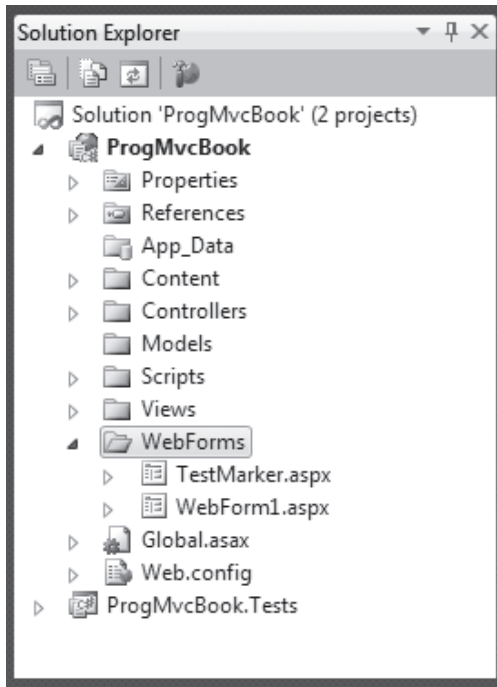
Solution Explorer

Solution 'ProgMvcBook' (2 projects)
ProgMvcBook
Properties
References
App_Data
Content
Controllers
Models
Scripts
Views
WebForms
TestMarker.aspx
WebForm1.aspx
Global.asax
Web.config
ProgMvcBook.Tests